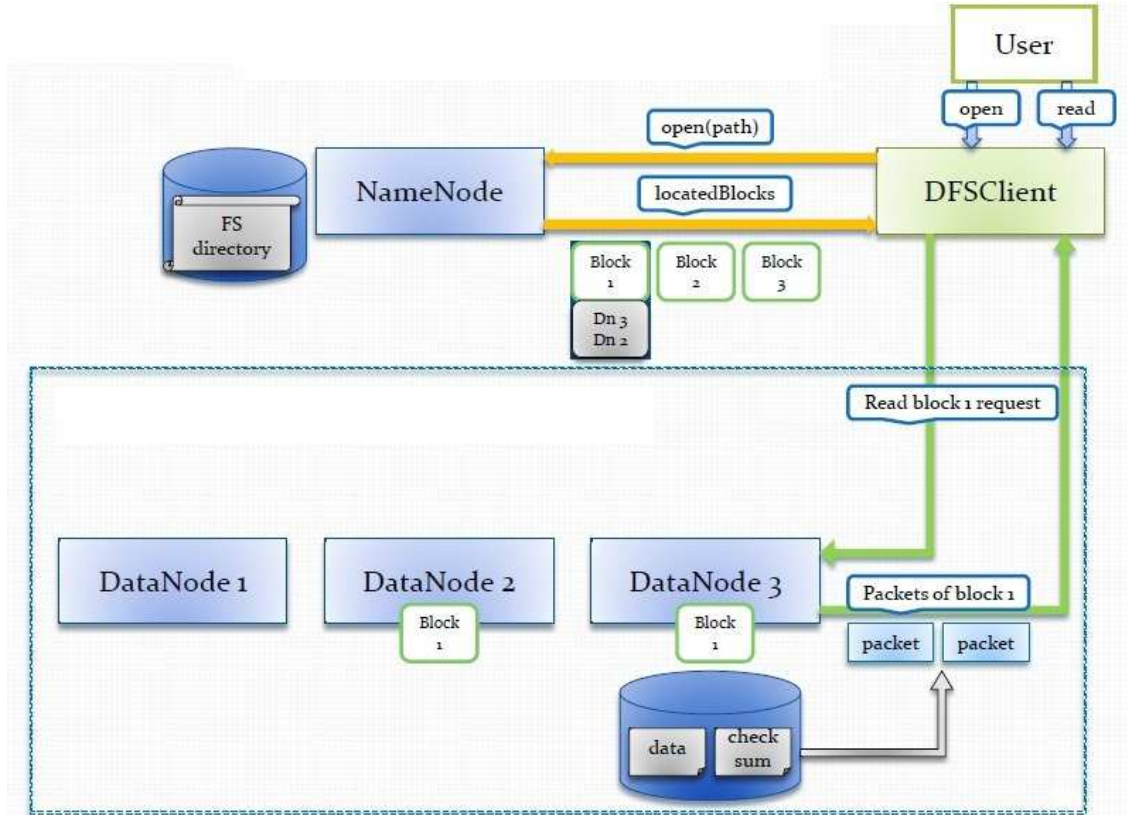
User

open

read

open(path)

NameNode

locatedBlocks

DFSClient

FS directory

Block 1

Block 2

Block 3

Dn 3
Dn 2

Read block 1 request

DataNode 1

DataNode 2

Block 1

DataNode 3

Block 1

Packets of block 1

packet

packet

data

check sum